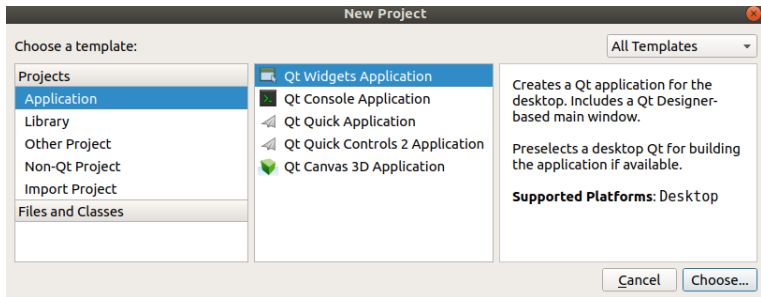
New Project

Choose a template:

All Templates

Projects
Application
Library
Other Project
Non-Qt Project
Import Project
Files and Classes

Qt Widgets Application
Qt Console Application
Qt Quick Application
Qt Quick Controls 2 Application
Qt Canvas 3D Application

Creates a Qt application for the desktop. Includes a Qt Designer-based main window.

Preselects a desktop Qt for building the application if available.

**Supported Platforms**: Desktop

Cancel
Choose...